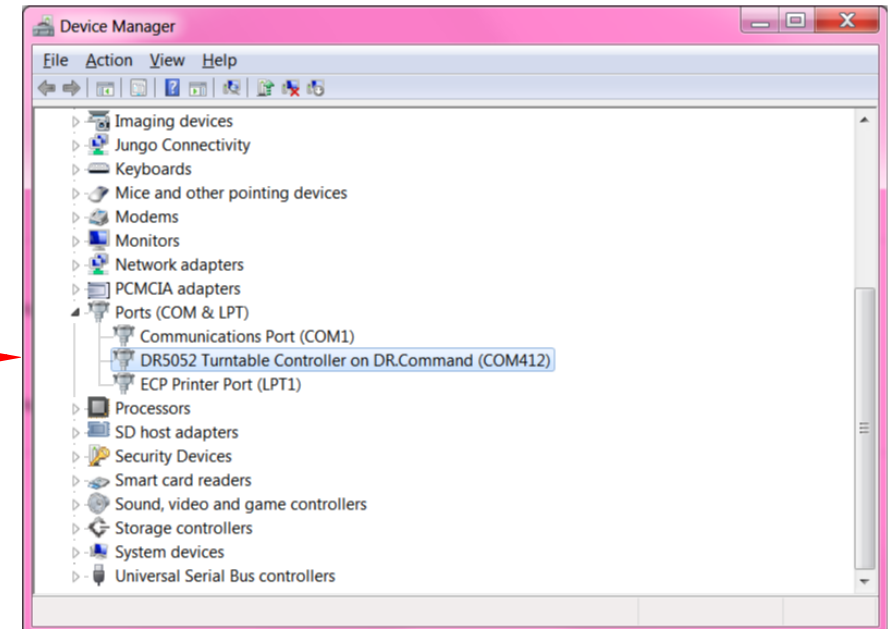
Device Manager

File Action View Help

Imaging devices
Jungo Connectivity
Keyboards
Mice and other pointing devices
Modems
Monitors
Network adapters
PCMCIA adapters
Ports (COM & LPT)
Communications Port (COM1)
DR5052 Turntable Controller on DR.Command (COM412)
ECP Printer Port (LPT1)
Processors
SD host adapters
Security Devices
Smart card readers
Sound, video and game controllers
Storage controllers
System devices
Universal Serial Bus controllers